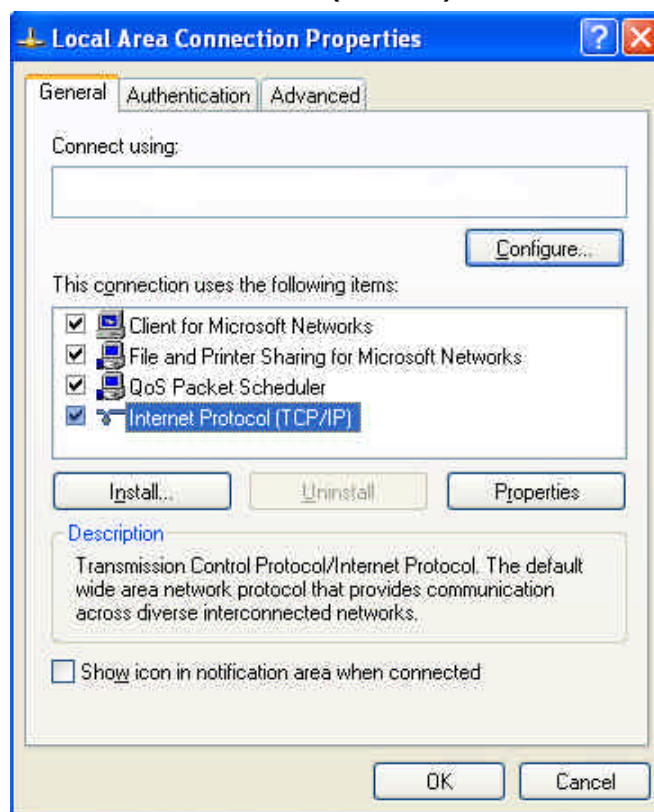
Local Area Connection Properties

General | Authentication | Advanced

Connect using:

Configure...

This connection uses the following items:

Client for Microsoft Networks
File and Printer Sharing for Microsoft Networks
QoS Packet Scheduler
Internet Protocol (TCP/IP)

Install... | Uninstall | Properties

Description

Transmission Control Protocol/Internet Protocol. The default wide area network protocol that provides communication across diverse interconnected networks.

Show icon in notification area when connected

OK | Cancel